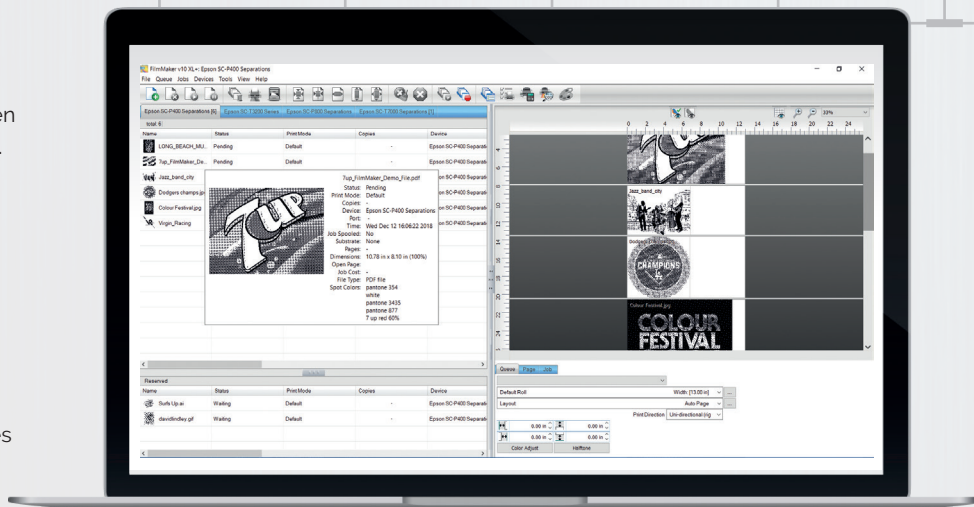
en

es

FilmMaker v10 XL+: Epson SC-P400 Separations
File Queue Jobs Devices Tools View Help

Epson SC-P400 Separations [6] | Epson SC-T3000 Series | Epson SC-P800 Separations | Epson SC-T3000 Separations [1]
total: 6

| Name | Status | Print Mode | Copies | Device |
|---|---|---|---|---|
| LONG_BEACH_MU... | Pending | Default | - | Epson SC-P400 Separati |
| 7up_FilmMaker_De... | Pending | Default | - | Epson SC-P400 Separati |
| Jazz_band_city | | | | on SC-P400 Separati |
| Dodgers champs.jpg | | | | on SC-P400 Separati |
| Colour Festival.jpg | | | | on SC-P400 Separati |
| Virgin_Racing | | | | on SC-P400 Separati |

7up_FilmMaker_Demo_File.pdf
Status: Pending
Print Mode: Default
Copies: -
Device: Epson SC-P400 Separations
Port: -
Time: Wed Dec 12 16:06:22 2018
Job Spooled: No
Substrate: None
Pages: -
Dimensions: 10.78 in x 8.10 in (100%)
Open Page:
Job Cost: -
File Type: PDF file
Spot Colors: pantone 354
white
pantone 3435
pantone 877
7 up red 60%

Reserved

| Name | Status | Print Mode | Copies | Device |
|---|---|---|---|---|
| Surfs Up.ai | Waiting | Default | - | Epson SC-P400 Separati |
| davidlindley.gif | Waiting | Default | - | Epson SC-P400 Separati |

33%
0 2 4 6 8 10 12 14 16 18 20 22 24

Jazz_band_city
Dodgers champs.jpg
CHAMPIONS
Colour Festival.jpg
COLOUR FESTIVAL

Queue Page Job
Default Roll
Width [13.00 in]
Layout
Auto Page
Print Direction Uni-directional(rig
0.00 in 0.00 in
0.00 in 0.00 in
Color Adjust
Halftone